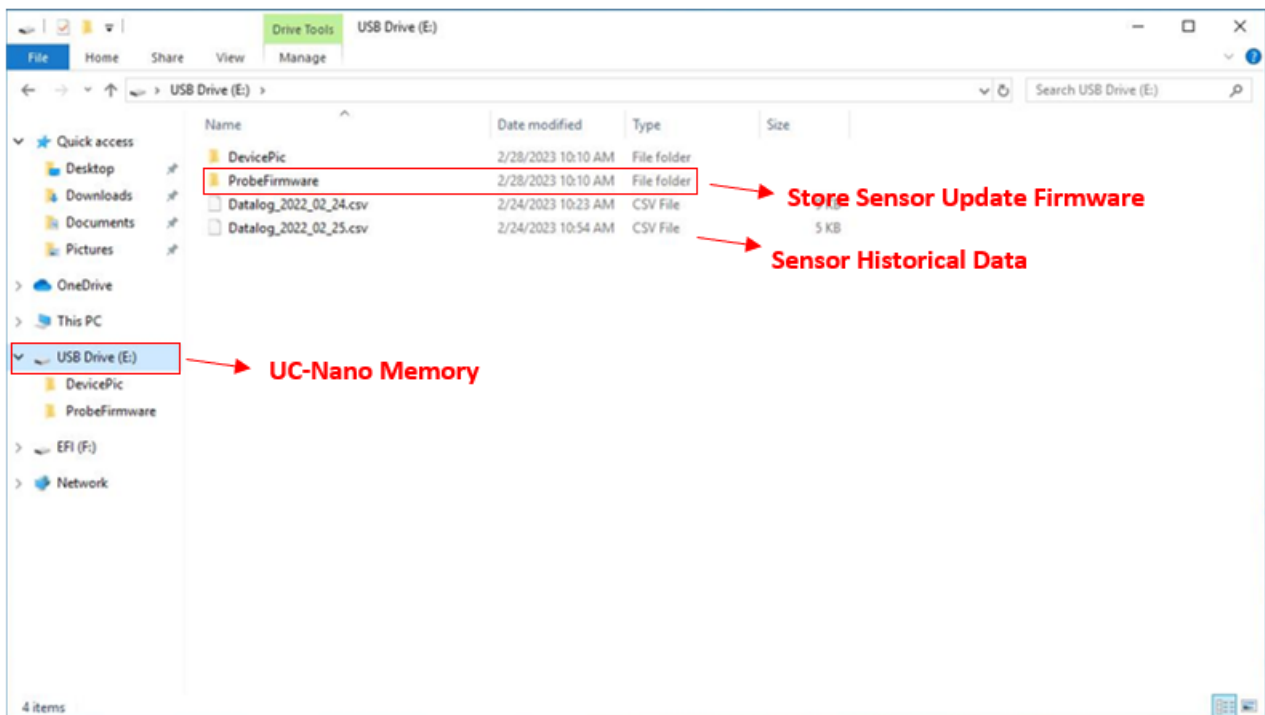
Drive Tools USB Drive (E:)

File Home Share View Manage

USB Drive (E:) >

Search USB Drive (E:)

Quick access
Desktop
Downloads
Documents
Pictures
OneDrive
This PC
USB Drive (E:)
DevicePic
ProbeFirmware
EFI (F:)
Network

| Name | Date modified | Type | Size |
|---|---|---|---|
| DevicePic | 2/28/2023 10:10 AM | File folder | |
| ProbeFirmware | 2/28/2023 10:10 AM | File folder | |
| Datalog_2022_02_24.csv | 2/24/2023 10:23 AM | CSV File | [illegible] |
| Datalog_2022_02_25.csv | 2/24/2023 10:54 AM | CSV File | 5 KB |

Store Sensor Update Firmware

Sensor Historical Data

UC-Nano Memory

4 items